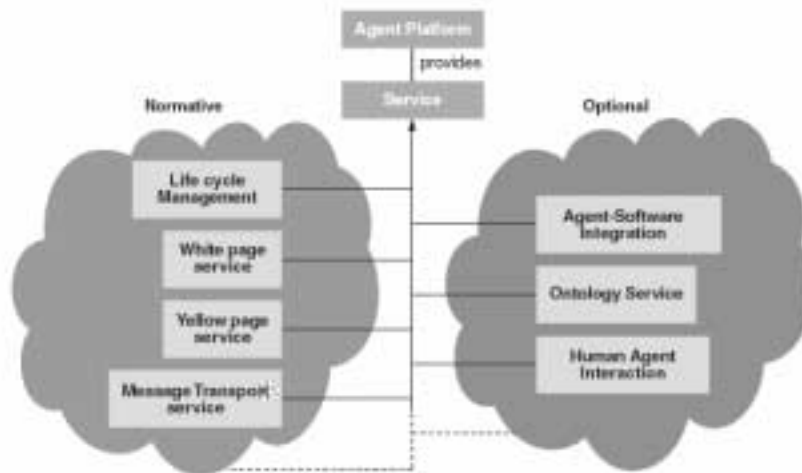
Agent Platform

provides

Service

Normative

Optional

Life cycle Management

White page service

Yellow page service

Message Transport service

Agent-Software Integration

Ontology Service

Human Agent Interaction